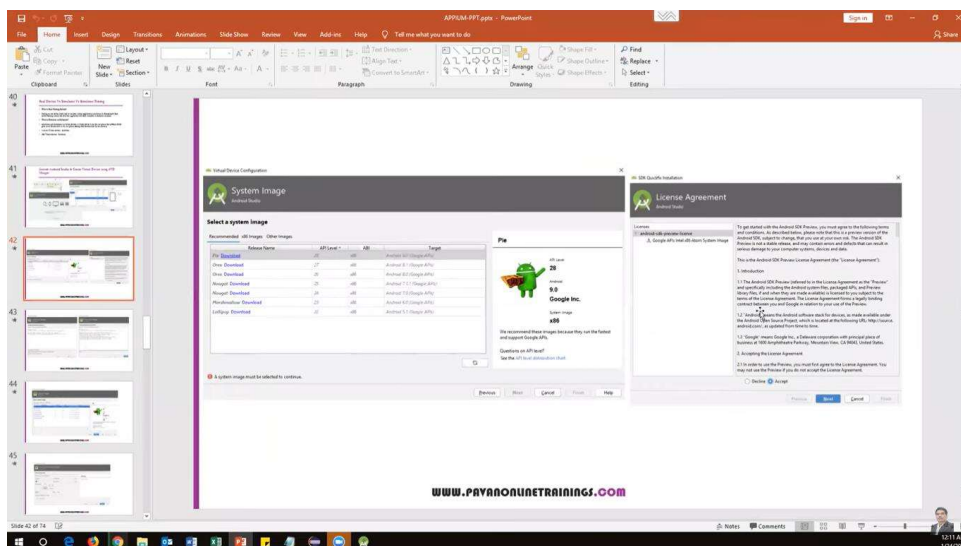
APPIUM-PPT.pptx - PowerPoint

Sign in

File Home Insert Design Transitions Animations Slide Show Review View Add-ins Help Tell me what you want to do

Share

Paste Cut Copy Format Painter Clipboard New Slide Layout Reset Section Slides Font Paragraph Text Direction Align Text Convert to SmartArt Arrange Quick Styles Shape Fill Shape Outline Shape Effects Drawing Find Replace Select Editing

40 41 42 43 44 45

Virtual Device Configuration

System Image

Android Studio

Select a system image

Recommended x86 Images Other Images

| Release Name | API Level | ABI | Target |
|---|---|---|---|
| Pie Download | 28 | x86 | Android 9.0 (Google APIs) |
| Oreo Download | 27 | x86 | Android 8.1 (Google APIs) |
| Oreo Download | 26 | x86 | Android 8.0 (Google APIs) |
| Nougat Download | 25 | x86 | Android 7.1.1 (Google APIs) |
| Nougat Download | 24 | x86 | Android 7.0 (Google APIs) |
| Marshmallow Download | 23 | x86 | Android 6.0 (Google APIs) |
| Lollipop Download | 22 | x86 | Android 5.1 (Google APIs) |

Pie

API Level
28

Android
9.0

Google Inc.

System Image
x86

We recommend these images because they run the fastest and support Google APIs.

Questions on API level?
See the API level distribution chart

A system image must be selected to continue.

Previous Next Cancel Finish Help

SDK Quickfix Installation

License Agreement

Android Studio

Licenses
android-sdk-preview-license
Google APIs Intel x86 Atom System Image

To get started with the Android SDK Preview, you must agree to the following terms and conditions. As described below, please note that this is a preview version of the Android SDK, subject to change, that you use at your own risk. The Android SDK Preview is not a stable release, and may contain errors and defects that can result in serious damage to your computer systems, devices and data.

This is the Android SDK Preview License Agreement (the "License Agreement").

1. Introduction

1.1 The Android SDK Preview (referred to in the License Agreement as the "Preview" and specifically including the Android system files, packaged APIs, and Preview library files, if and when they are made available) is licensed to you subject to the terms of the License Agreement. The License Agreement forms a legally binding contract between you and Google in relation to your use of the Preview.

1.2 "Android" means the Android software stack for devices, as made available under the Android Open Source Project, which is located at the following URL: http://source.android.com/, as updated from time to time.

1.3 "Google" means Google Inc., a Delaware corporation with principal place of business at 1600 Amphitheatre Parkway, Mountain View, CA 94043, United States.

2. Accepting the License Agreement

2.1 In order to use the Preview, you must first agree to the License Agreement. You may not use the Preview if you do not accept the License Agreement.

Decline Accept

Previous Next Cancel Finish

WWW.PAVANONLINETRAININGS.COM

Slide 42 of 74

Notes Comments